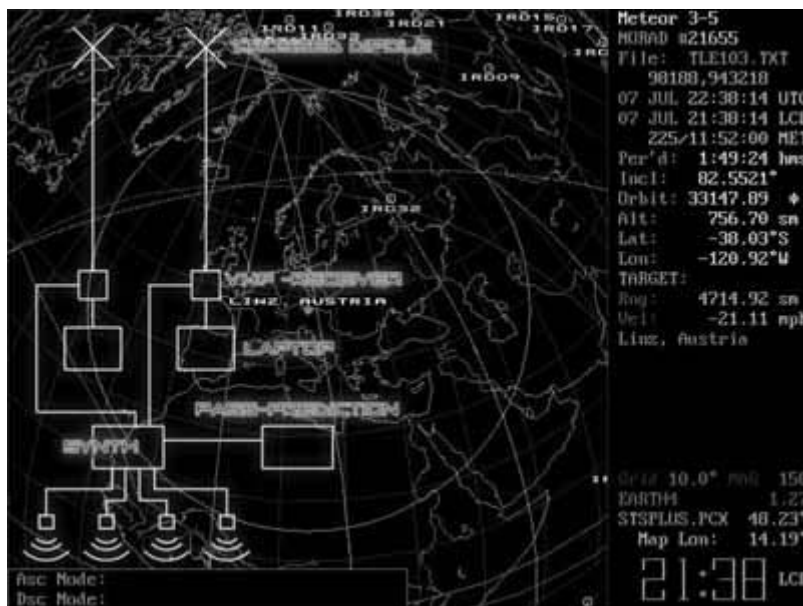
IRD38
IRD11
IRD21
IRD15
IRD17
IRD33
CROSSED DIPOLE
IRD09
IRD32
VHF-RECEIVER
LINZ, AUSTRIA
LAPTOP
PASS-PREDICTION
SYNTH

Asc Node:
Dsc Node:

Meteor 3-5
NORAD #21655
File: TLE103.TXT
98188,943218
07 JUL 22:38:14 UTC
07 JUL 21:38:14 LCL
225/11:52:00 MET
Per'd: 1:49:24 hms
Incl: 82.5521°
Orbit: 33147.89
Alt: 756.70 sm
Lat: -38.03°S
Lon: -120.92°W
TARGET:
Rng: 4714.92 sm
Vel: -21.11 mph
Linz, Austria

Grid 10.0° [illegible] 150
EARTH4 1.2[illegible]
STSPLUS.PCX 48.23
Map Lon: 14.19
21:38 LCL